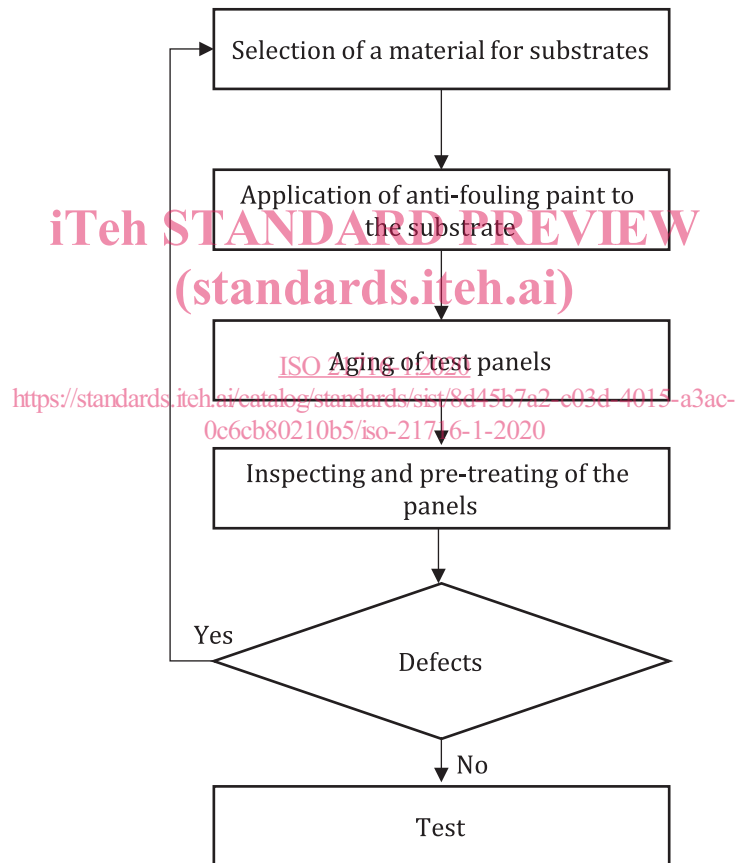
Selection of a material for substrates

Application of anti-fouling paint to the substrate

iTeh STANDARD PREVIEW
(standards.iteh.ai)

ISO 21716-1:2020
https://standards.iteh.ai/catalog/standards/sist/8d45b7a2-e03d-4015-a3ac-0c6cb80210b5/iso-21716-1-2020

Aging of test panels

Inspecting and pre-treating of the panels

Yes

Defects

No

Test